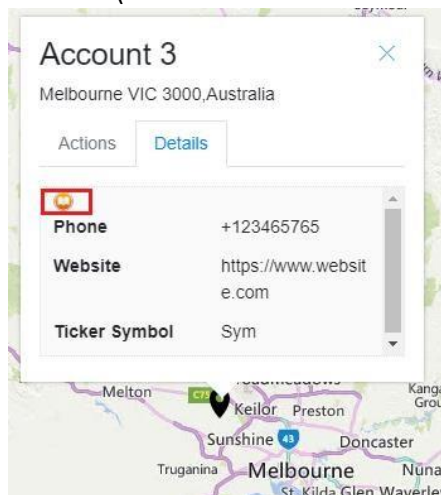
Account 3
Melbourne VIC 3000,Australia

Actions Details

| Phone | +123465765 |
|---|---|
| Website | https://www.website.com |
| Ticker Symbol | Sym |

Melton
C75
Keilor Preston
Sunshine 43
Doncaster
Truganina Melbourne
St Kilda Glen Waverle
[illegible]
Kanga
Grou
Nuna